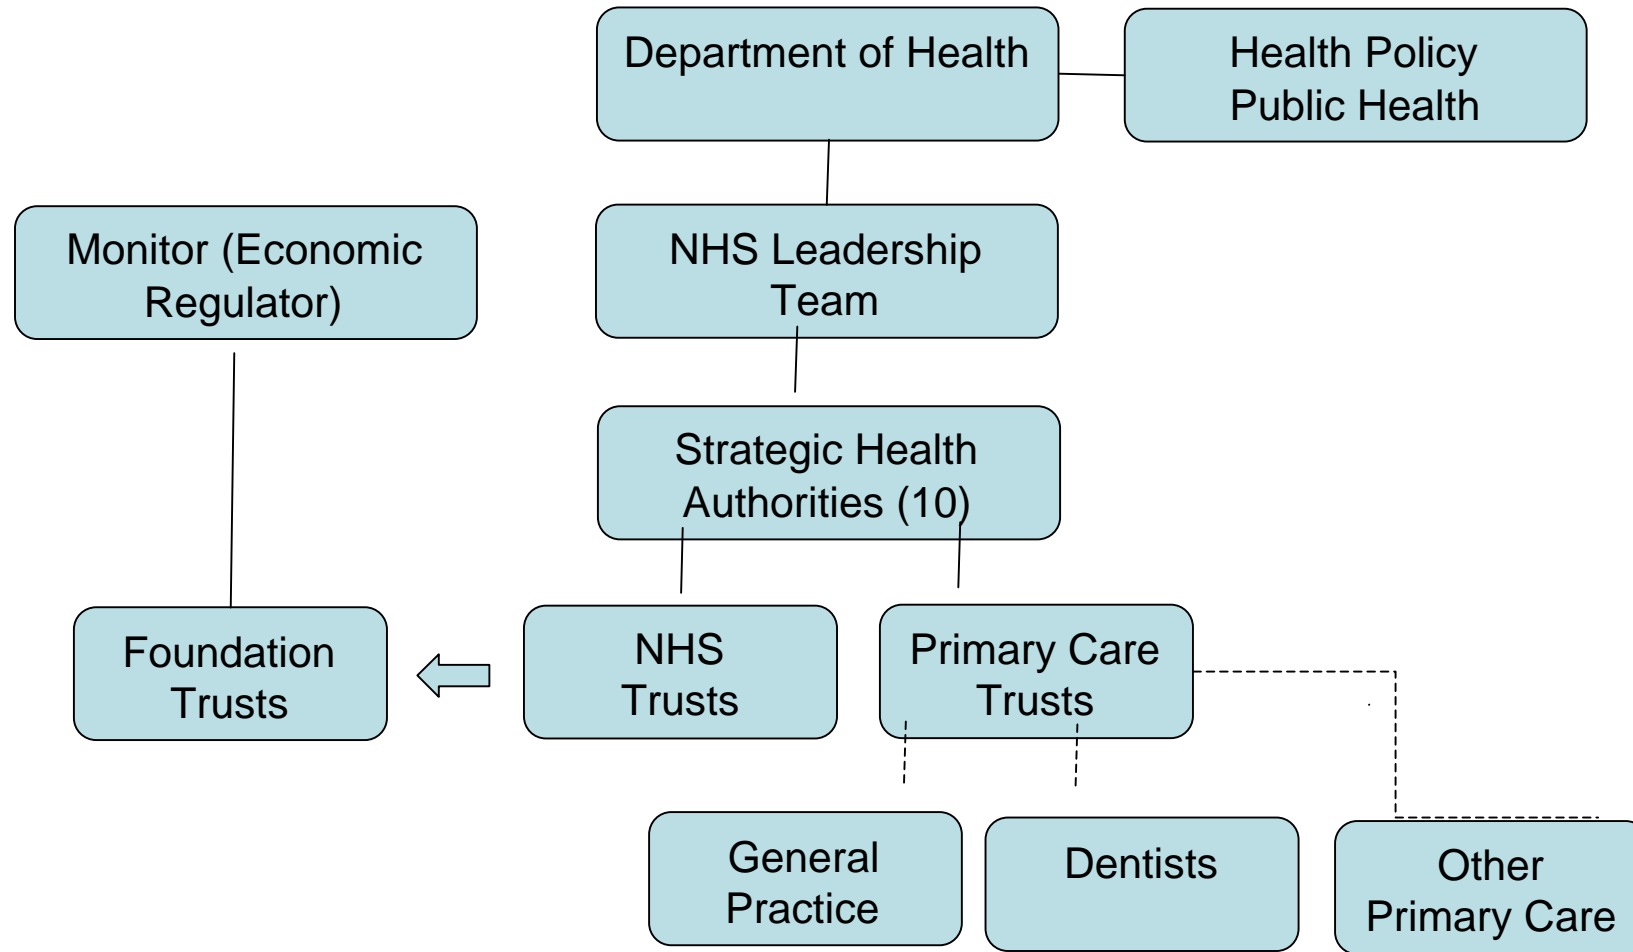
Department of Health

Health Policy
Public Health

Monitor (Economic Regulator)

NHS Leadership Team

Strategic Health Authorities (10)

Foundation Trusts

NHS Trusts

Primary Care Trusts

General Practice

Dentists

Other Primary Care